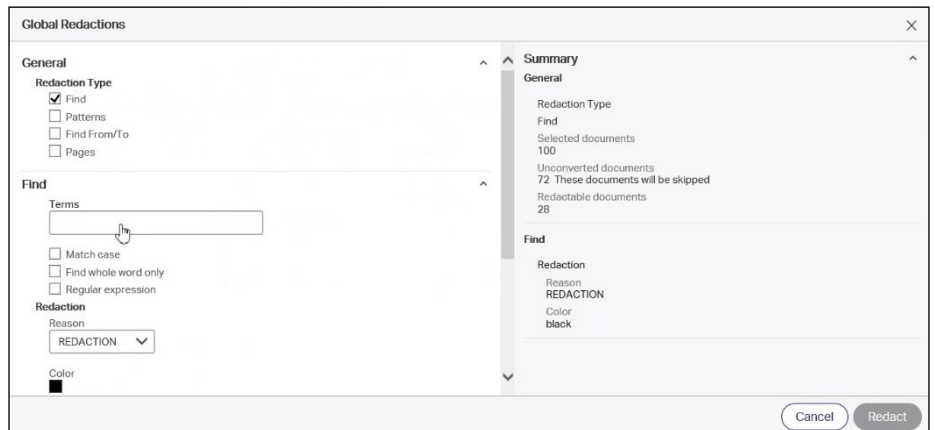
Global Redactions

General

Redaction Type

Find

Patterns

Find From/To

Pages

Find

Terms

Match case

Find whole word only

Regular expression

Redaction

Reason

REDACTION

Color

Summary

General

Redaction Type

Find

Selected documents

100

Unconverted documents

72 These documents will be skipped

Redactable documents

28

Find

Redaction

Reason

REDACTION

Color

black

Cancel

Redact